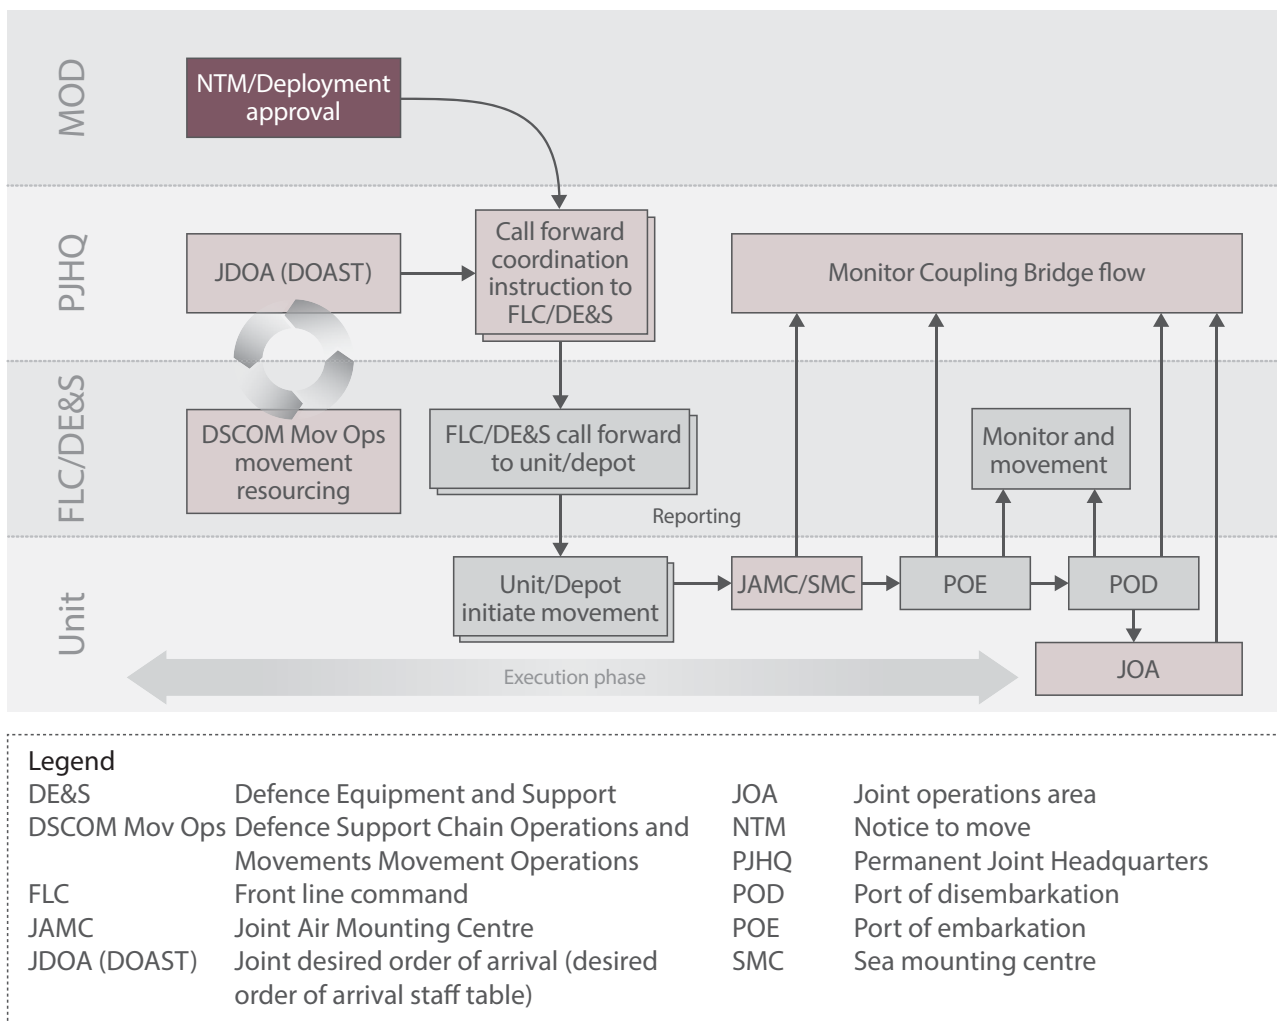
MOD

NTM/Deployment approval

PJHQ

JDOA (DOAST)

Call forward coordination instruction to FLC/DE&S

Monitor Coupling Bridge flow

FLC/DE&S

DSCOM Mov Ops movement resourcing

FLC/DE&S call forward to unit/depot

Monitor and movement

Reporting

Unit

Unit/Depot initiate movement

JAMC/SMC

POE

POD

JOA

Execution phase

Legend

| | | | |
|---|---|---|---|
| DE&S | Defence Equipment and Support | JOA | Joint operations area |
| DSCOM Mov Ops | Defence Support Chain Operations and Movements Movement Operations | NTM | Notice to move |
| FLC | Front line command | PJHQ | Permanent Joint Headquarters |
| JAMC | Joint Air Mounting Centre | POD | Port of disembarkation |
| JDOA (DOAST) | Joint desired order of arrival (desired order of arrival staff table) | POE | Port of embarkation |
| | | SMC | Sea mounting centre |